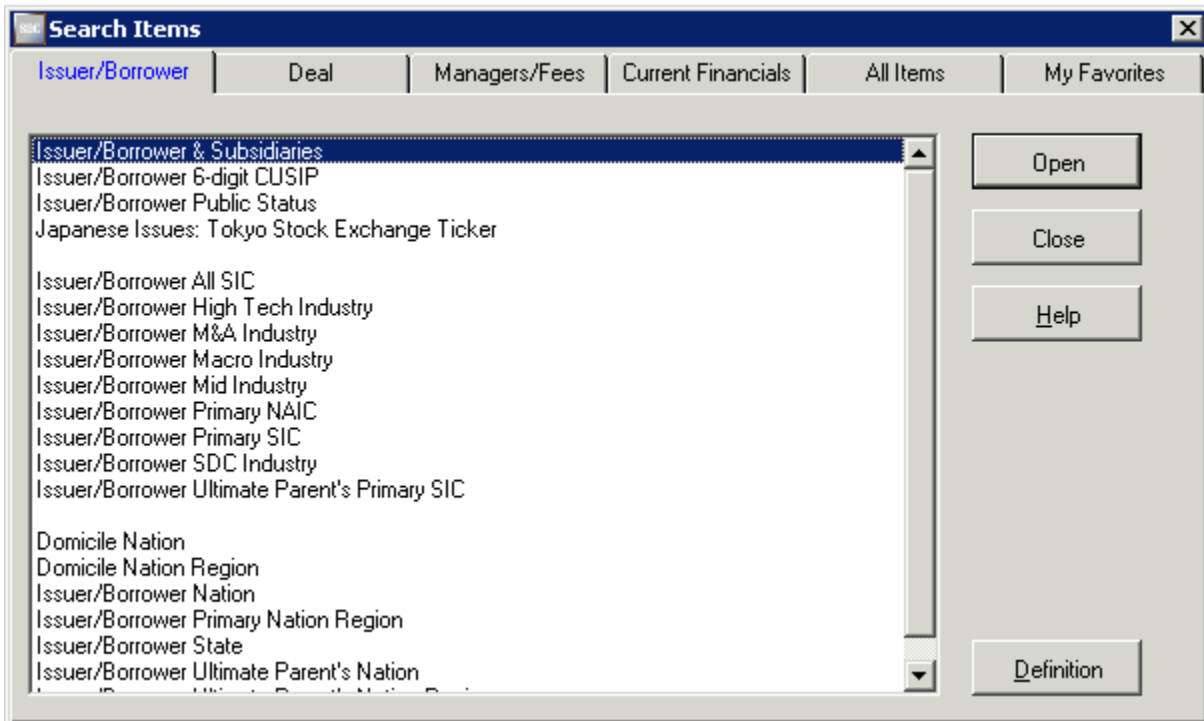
SDC Search Items

Issuer/Borrower | Deal | Managers/Fees | Current Financials | All Items | My Favorites

Issuer/Borrower & Subsidiaries
Issuer/Borrower 6-digit CUSIP
Issuer/Borrower Public Status
Japanese Issues: Tokyo Stock Exchange Ticker

Issuer/Borrower All SIC
Issuer/Borrower High Tech Industry
Issuer/Borrower M&A Industry
Issuer/Borrower Macro Industry
Issuer/Borrower Mid Industry
Issuer/Borrower Primary NAIC
Issuer/Borrower Primary SIC
Issuer/Borrower SDC Industry
Issuer/Borrower Ultimate Parent's Primary SIC

Domicile Nation
Domicile Nation Region
Issuer/Borrower Nation
Issuer/Borrower Primary Nation Region
Issuer/Borrower State
Issuer/Borrower Ultimate Parent's Nation
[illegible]

Open
Close
Help
Definition